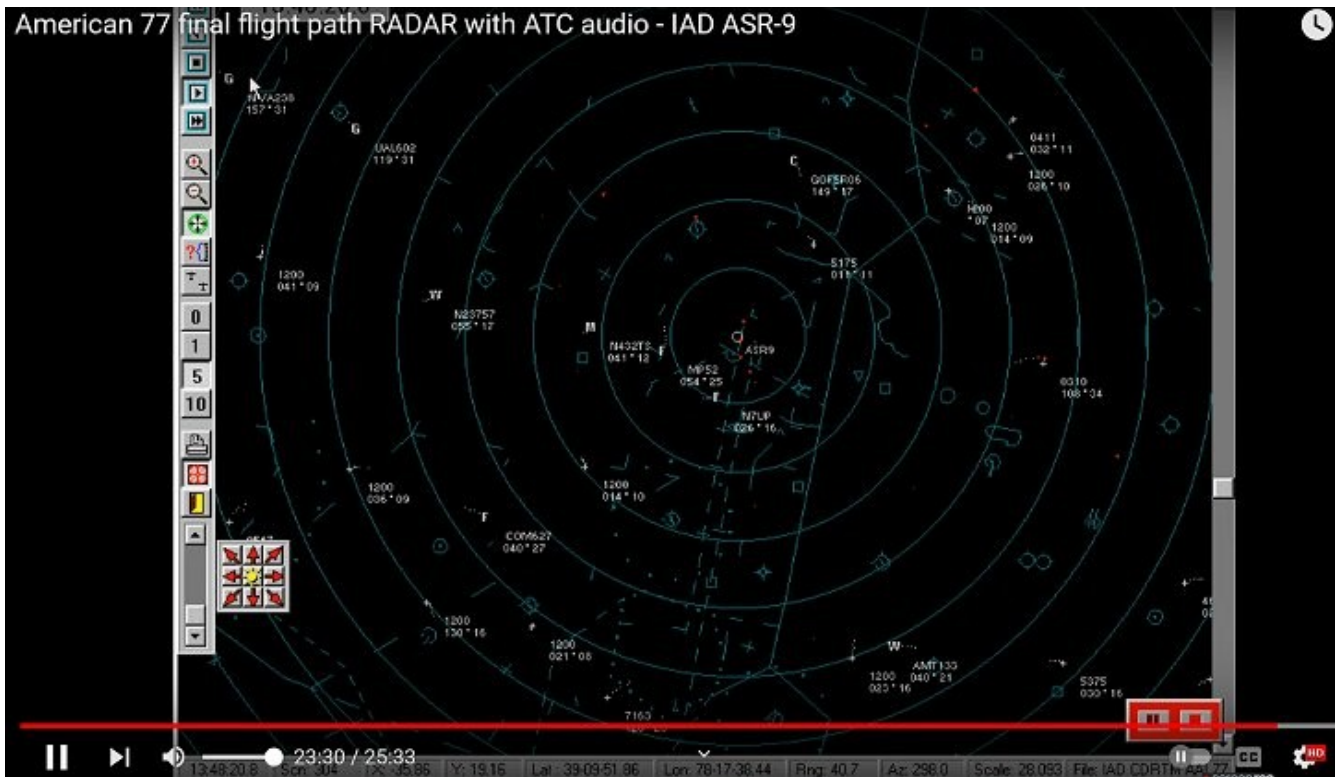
American 77 final flight path RADAR with ATC audio - IAD ASR-9

G
NWA238
157 * 31
G
UAL602
119 * 31
0411
032 * 11
C
GOFSR06
149 * 17
1200
026 * 10
H000
* 02
1200
014 * 09
5175
011 * 11
1200
041 * 09
W
N23757
055 * 12
M
N402TS
041 * 12
F
ASR9
MP52
054 * 25
E
0310
108 * 34
N7UP
026 * 16
1200
014 * 10
1200
036 * 09
F
COM627
040 * 27
1200
130 * 16
1200
021 * 08
W
AMT133
040 * 21
1200
023 * 16
5375
030 * 16
7163

0
1
5
10

23:30 / 25:33
13:48:20.8 | Scn: 304 | X: 35.85 | Y: 19.16 | Lat: 39-09-51.86 | Lon: 78-17-38.44 | Rng: 40.7 | Az: 298.0 | Scale: 28.093 | File: IAD CDRTm AAL77
CC
HD